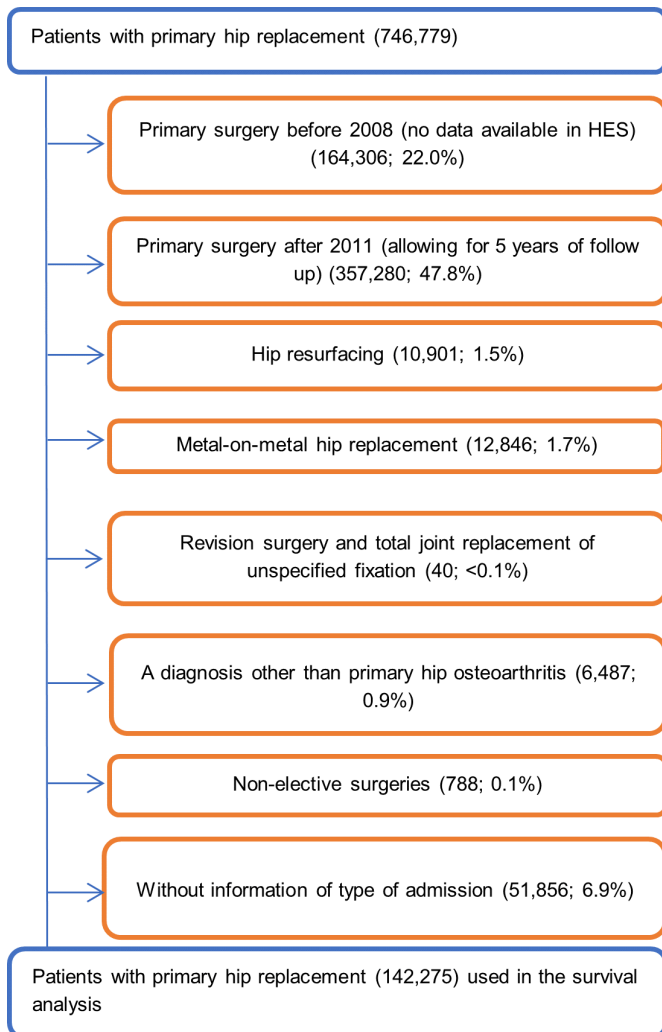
Patients with primary hip replacement (746,779)

Primary surgery before 2008 (no data available in HES) (164,306; 22.0%)

Primary surgery after 2011 (allowing for 5 years of follow up) (357,280; 47.8%)

Hip resurfacing (10,901; 1.5%)

Metal-on-metal hip replacement (12,846; 1.7%)

Revision surgery and total joint replacement of unspecified fixation (40; <0.1%)

A diagnosis other than primary hip osteoarthritis (6,487; 0.9%)

Non-elective surgeries (788; 0.1%)

Without information of type of admission (51,856; 6.9%)

Patients with primary hip replacement (142,275) used in the survival analysis